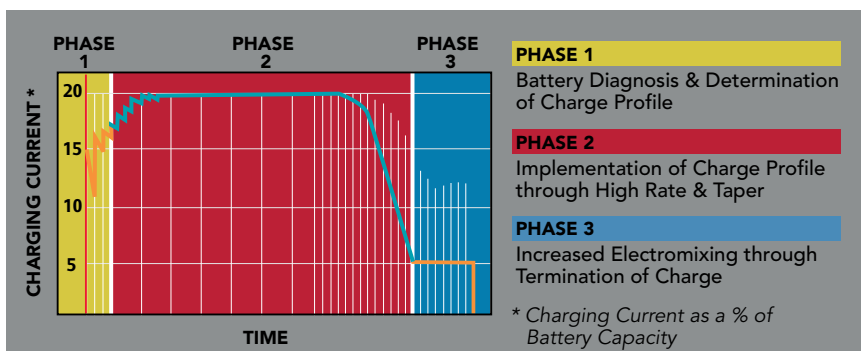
PHASE 1

PHASE 2

PHASE 3

CHARGING CURRENT *

20

15

10

5

TIME

PHASE 1
Battery Diagnosis & Determination of Charge Profile

PHASE 2
Implementation of Charge Profile through High Rate & Taper

PHASE 3
Increased Electromixing through Termination of Charge

* Charging Current as a % of Battery Capacity